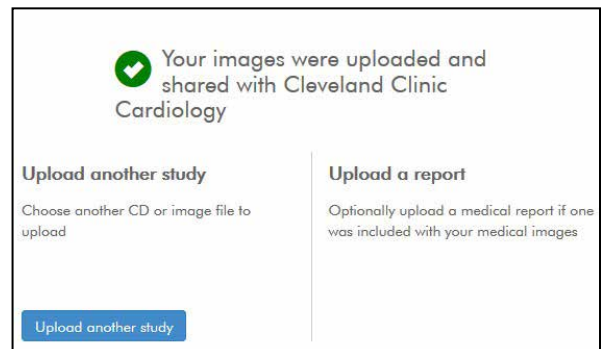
Your images were uploaded and shared with Cleveland Clinic Cardiology

Upload another study

Choose another CD or image file to upload

Upload another study

Upload a report

Optionally upload a medical report if one was included with your medical images